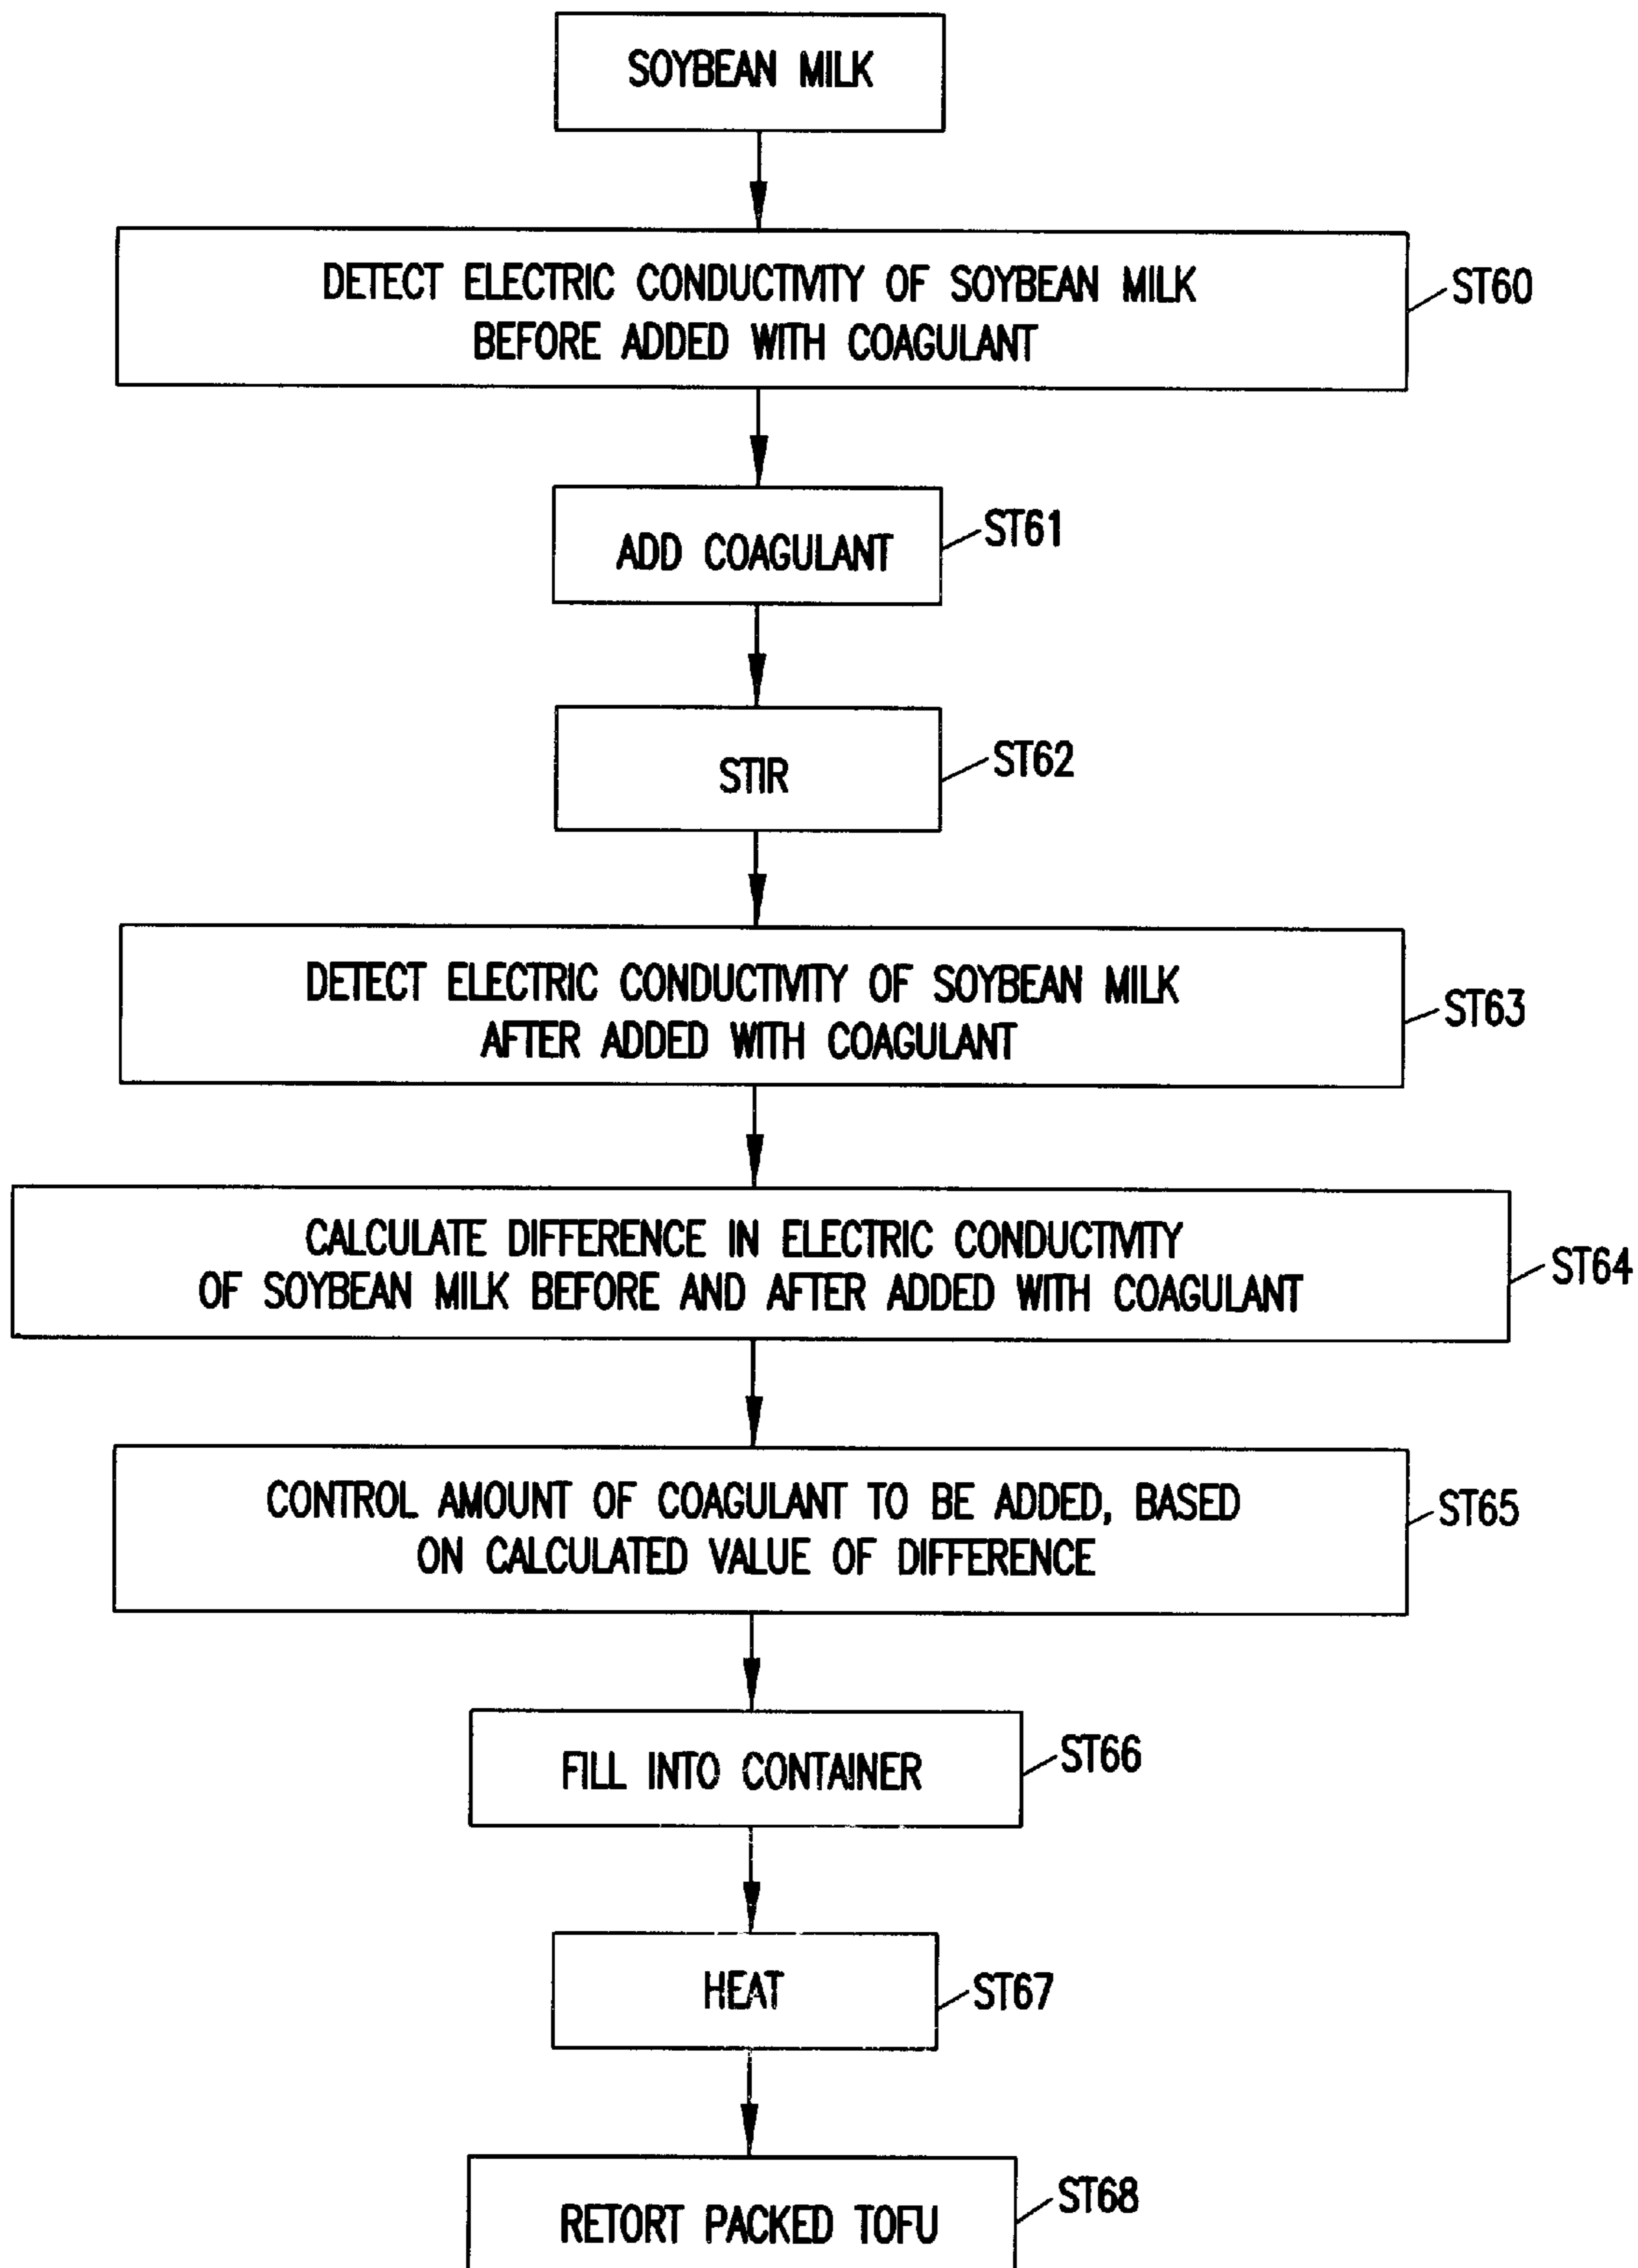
SOYBEAN MILK

DETECT ELECTRIC CONDUCTIVITY OF SOYBEAN MILK BEFORE ADDED WITH COAGULANT

ST60

ADD COAGULANT

ST61

STIR

ST62

DETECT ELECTRIC CONDUCTIVITY OF SOYBEAN MILK AFTER ADDED WITH COAGULANT

ST63

CALCULATE DIFFERENCE IN ELECTRIC CONDUCTIVITY OF SOYBEAN MILK BEFORE AND AFTER ADDED WITH COAGULANT

ST64

CONTROL AMOUNT OF COAGULANT TO BE ADDED, BASED ON CALCULATED VALUE OF DIFFERENCE

ST65

FILL INTO CONTAINER

ST66

HEAT

ST67

RETORT PACKED TOFU

ST68